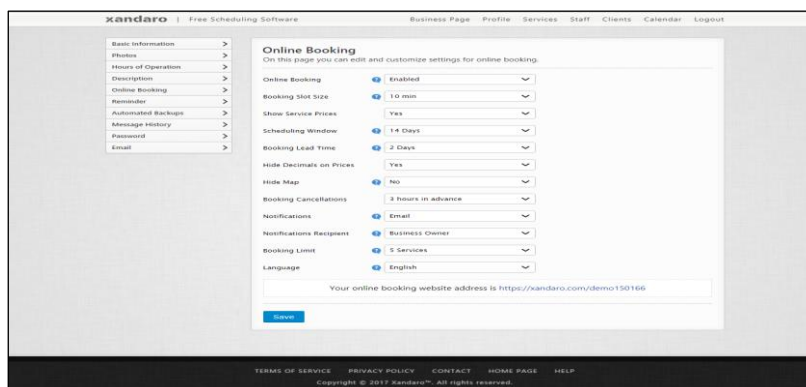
xandaro | Free Scheduling Software

Business Page Profile Services Staff Clients Calendar Logout

Basic Information >
Photos >
Hours of Operation >
Description >
Online Booking >
Reminder >
Automated Backups >
Message History >
Password >
Email >

Online Booking
On this page you can edit and customize settings for online booking.

| | |
|---|---|
| Online Booking | Enabled |
| Booking Slot Size | 10 min |
| Show Service Prices | Yes |
| Scheduling Window | 14 Days |
| Booking Lead Time | 2 Days |
| Hide Decimals on Prices | Yes |
| Hide Map | No |
| Booking Cancellations | 3 hours in advance |
| Notifications | Email |
| Notifications Recipient | Business Owner |
| Booking Limit | 5 Services |
| Language | English |

Your online booking website address is https://xandaro.com/demo150166

Save

TERMS OF SERVICE PRIVACY POLICY CONTACT HOME PAGE HELP
Copyright © 2017 Xandaro™. All rights reserved.